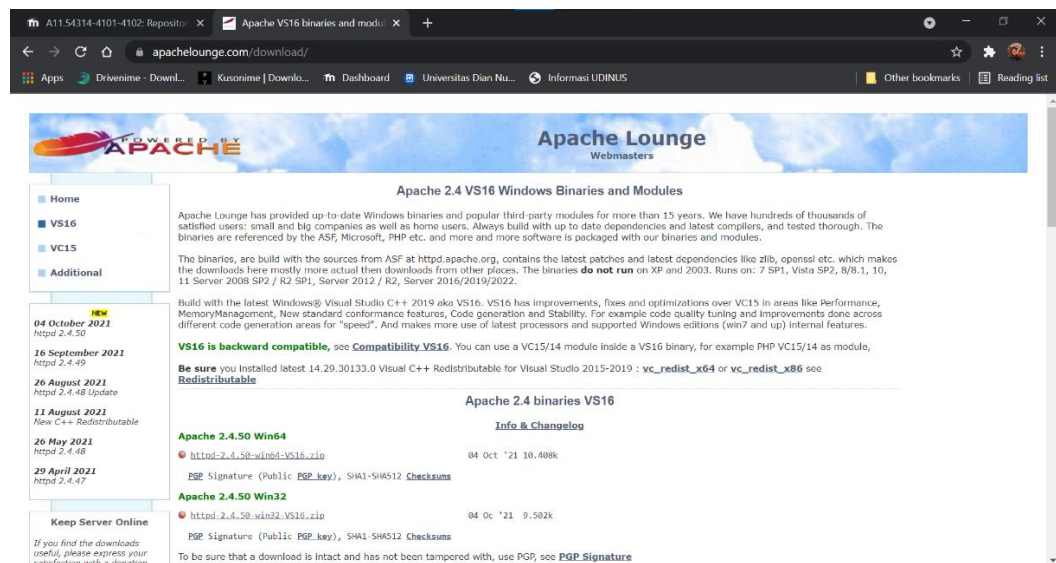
A11.54314-4101-4102: Reposito × Apache VS16 binaries and modul × +

apachelounge.com/download/

Apps Drivenime - Downl... Kusonime | Downlo... Dashboard Universitas Dian Nu... Informasi UDINUS Other bookmarks Reading list

POWERED BY APACHE

Apache Lounge
Webmasters

Home
VS16
VC15
Additional

NEW
04 October 2021
httpd 2.4.50

16 September 2021
httpd 2.4.49

26 August 2021
httpd 2.4.48 Update

11 August 2021
New C++ Redistributable

26 May 2021
httpd 2.4.48

29 April 2021
httpd 2.4.47

Keep Server Online

If you find the downloads useful, please express your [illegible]

Apache 2.4 VS16 Windows Binaries and Modules

Apache Lounge has provided up-to-date Windows binaries and popular third-party modules for more than 15 years. We have hundreds of thousands of satisfied users: small and big companies as well as home users. Always build with up to date dependencies and latest compilers, and tested thorough. The binaries are referenced by the ASF, Microsoft, PHP etc. and more and more software is packaged with our binaries and modules.

The binaries, are build with the sources from ASF at httpd.apache.org, contains the latest patches and latest dependencies like zlib, openssl etc. which makes the downloads here mostly more actual then downloads from other places. The binaries do not run on XP and 2003. Runs on: 7 SP1, Vista SP2, 8/8.1, 10, 11 Server 2008 SP2 / R2 SP1, Server 2012 / R2, Server 2016/2019/2022.

Build with the latest Windows® Visual Studio C++ 2019 aka VS16. VS16 has improvements, fixes and optimizations over VC15 in areas like Performance, MemoryManagement, New standard conformance features, Code generation and Stability. For example code quality tuning and improvements done across different code generation areas for "speed". And makes more use of latest processors and supported Windows editions (win7 and up) internal features.

VS16 is backward compatible, see Compatibility VS16. You can use a VC15/14 module inside a VS16 binary, for example PHP VC15/14 as module,

Be sure you installed latest 14.29.30133.0 Visual C++ Redistributable for Visual Studio 2015-2019 : vc_redist_x64 or vc_redist_x86 see Redistributable

Apache 2.4 binaries VS16

Info & Changelog

Apache 2.4.50 Win64

httpd-2.4.50-win64-VS16.zip 04 Oct '21 10.408k

PGP Signature (Public PGP key), SHA1-SHA512 Checksums

Apache 2.4.50 Win32

httpd-2.4.50-win32-VS16.zip 04 Oc '21 9.502k

PGP Signature (Public PGP key), SHA1-SHA512 Checksums

To be sure that a download is intact and has not been tampered with, use PGP, see PGP Signature